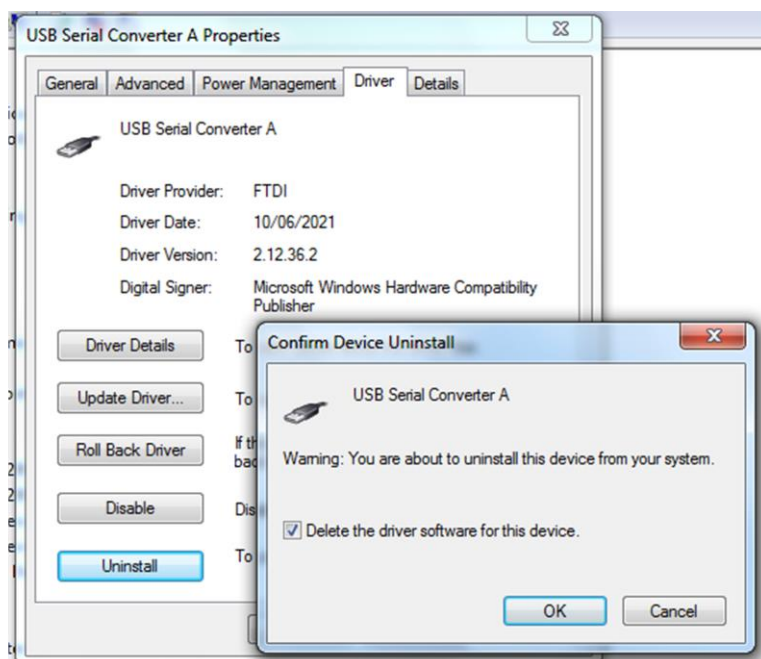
USB Serial Converter A Properties

General | Advanced | Power Management | Driver | Details

USB Serial Converter A

Driver Provider: FTDI

Driver Date: 10/06/2021

Driver Version: 2.12.36.2

Digital Signer: Microsoft Windows Hardware Compatibility Publisher

Driver Details To

Update Driver... To

Roll Back Driver If th bac

Disable Dis

Uninstall To

Confirm Device Uninstall

USB Serial Converter A

Warning: You are about to uninstall this device from your system.

Delete the driver software for this device.

OK Cancel